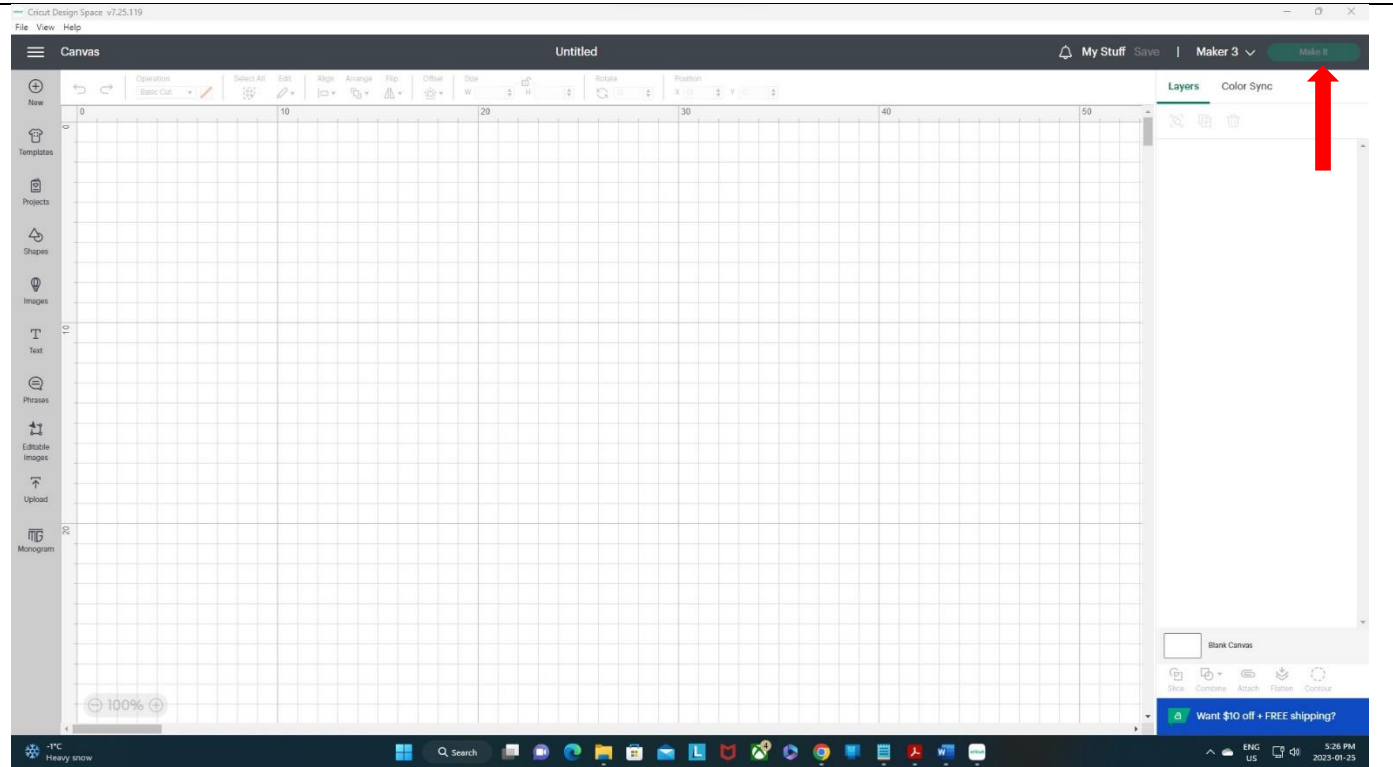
Cricut Design Space v7.25.119
File View Help

Canvas

Untitled

My Stuff Save | Maker 3 Make It

New
Templates
Projects
Shapes
Images
Text
Phrases
Editable Images
Upload
Monogram

Operation
Basic Cut
Select All
Edit
Align
Arrange
Flip
Offset
Size
W
H
Rotate
Position
X
Y

0
10
20
30
40
50

0
10
20

100%

Layers
Color Sync

Blank Canvas

Slice
Combine
Attach
Flatten
Contour

Want $10 off + FREE shipping?

-1°C
Heavy snow

Search

ENG
US

5:26 PM
2023-01-25